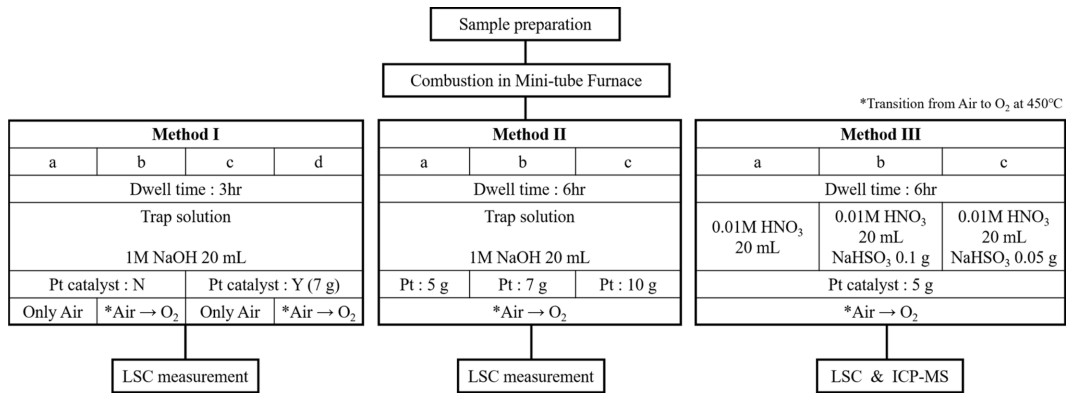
Sample preparation

Combustion in Mini-tube Furnace

*Transition from Air to $O_2$ at 450°C

| Method I | | | |
|---|---|---|---|
| a | b | c | d |
| Dwell time : 3hr | | | |
| Trap solution<br><br>1M NaOH 20 mL | | | |
| Pt catalyst : N | | Pt catalyst : Y (7 g) | |
| Only Air | *Air → $O_2$ | Only Air | *Air → $O_2$ |

LSC measurement

| Method II | | |
|---|---|---|
| a | b | c |
| Dwell time : 6hr | | |
| Trap solution<br><br>1M NaOH 20 mL | | |
| Pt : 5 g | Pt : 7 g | Pt : 10 g |
| *Air → $O_2$ | | |

LSC measurement

| Method III | | |
|---|---|---|
| a | b | c |
| Dwell time : 6hr | | |
| 0.01M $HNO_3$ 20 mL | 0.01M $HNO_3$ 20 mL $NaHSO_3$ 0.1 g | 0.01M $HNO_3$ 20 mL $NaHSO_3$ 0.05 g |
| Pt catalyst : 5 g | | |
| *Air → $O_2$ | | |

LSC & ICP-MS